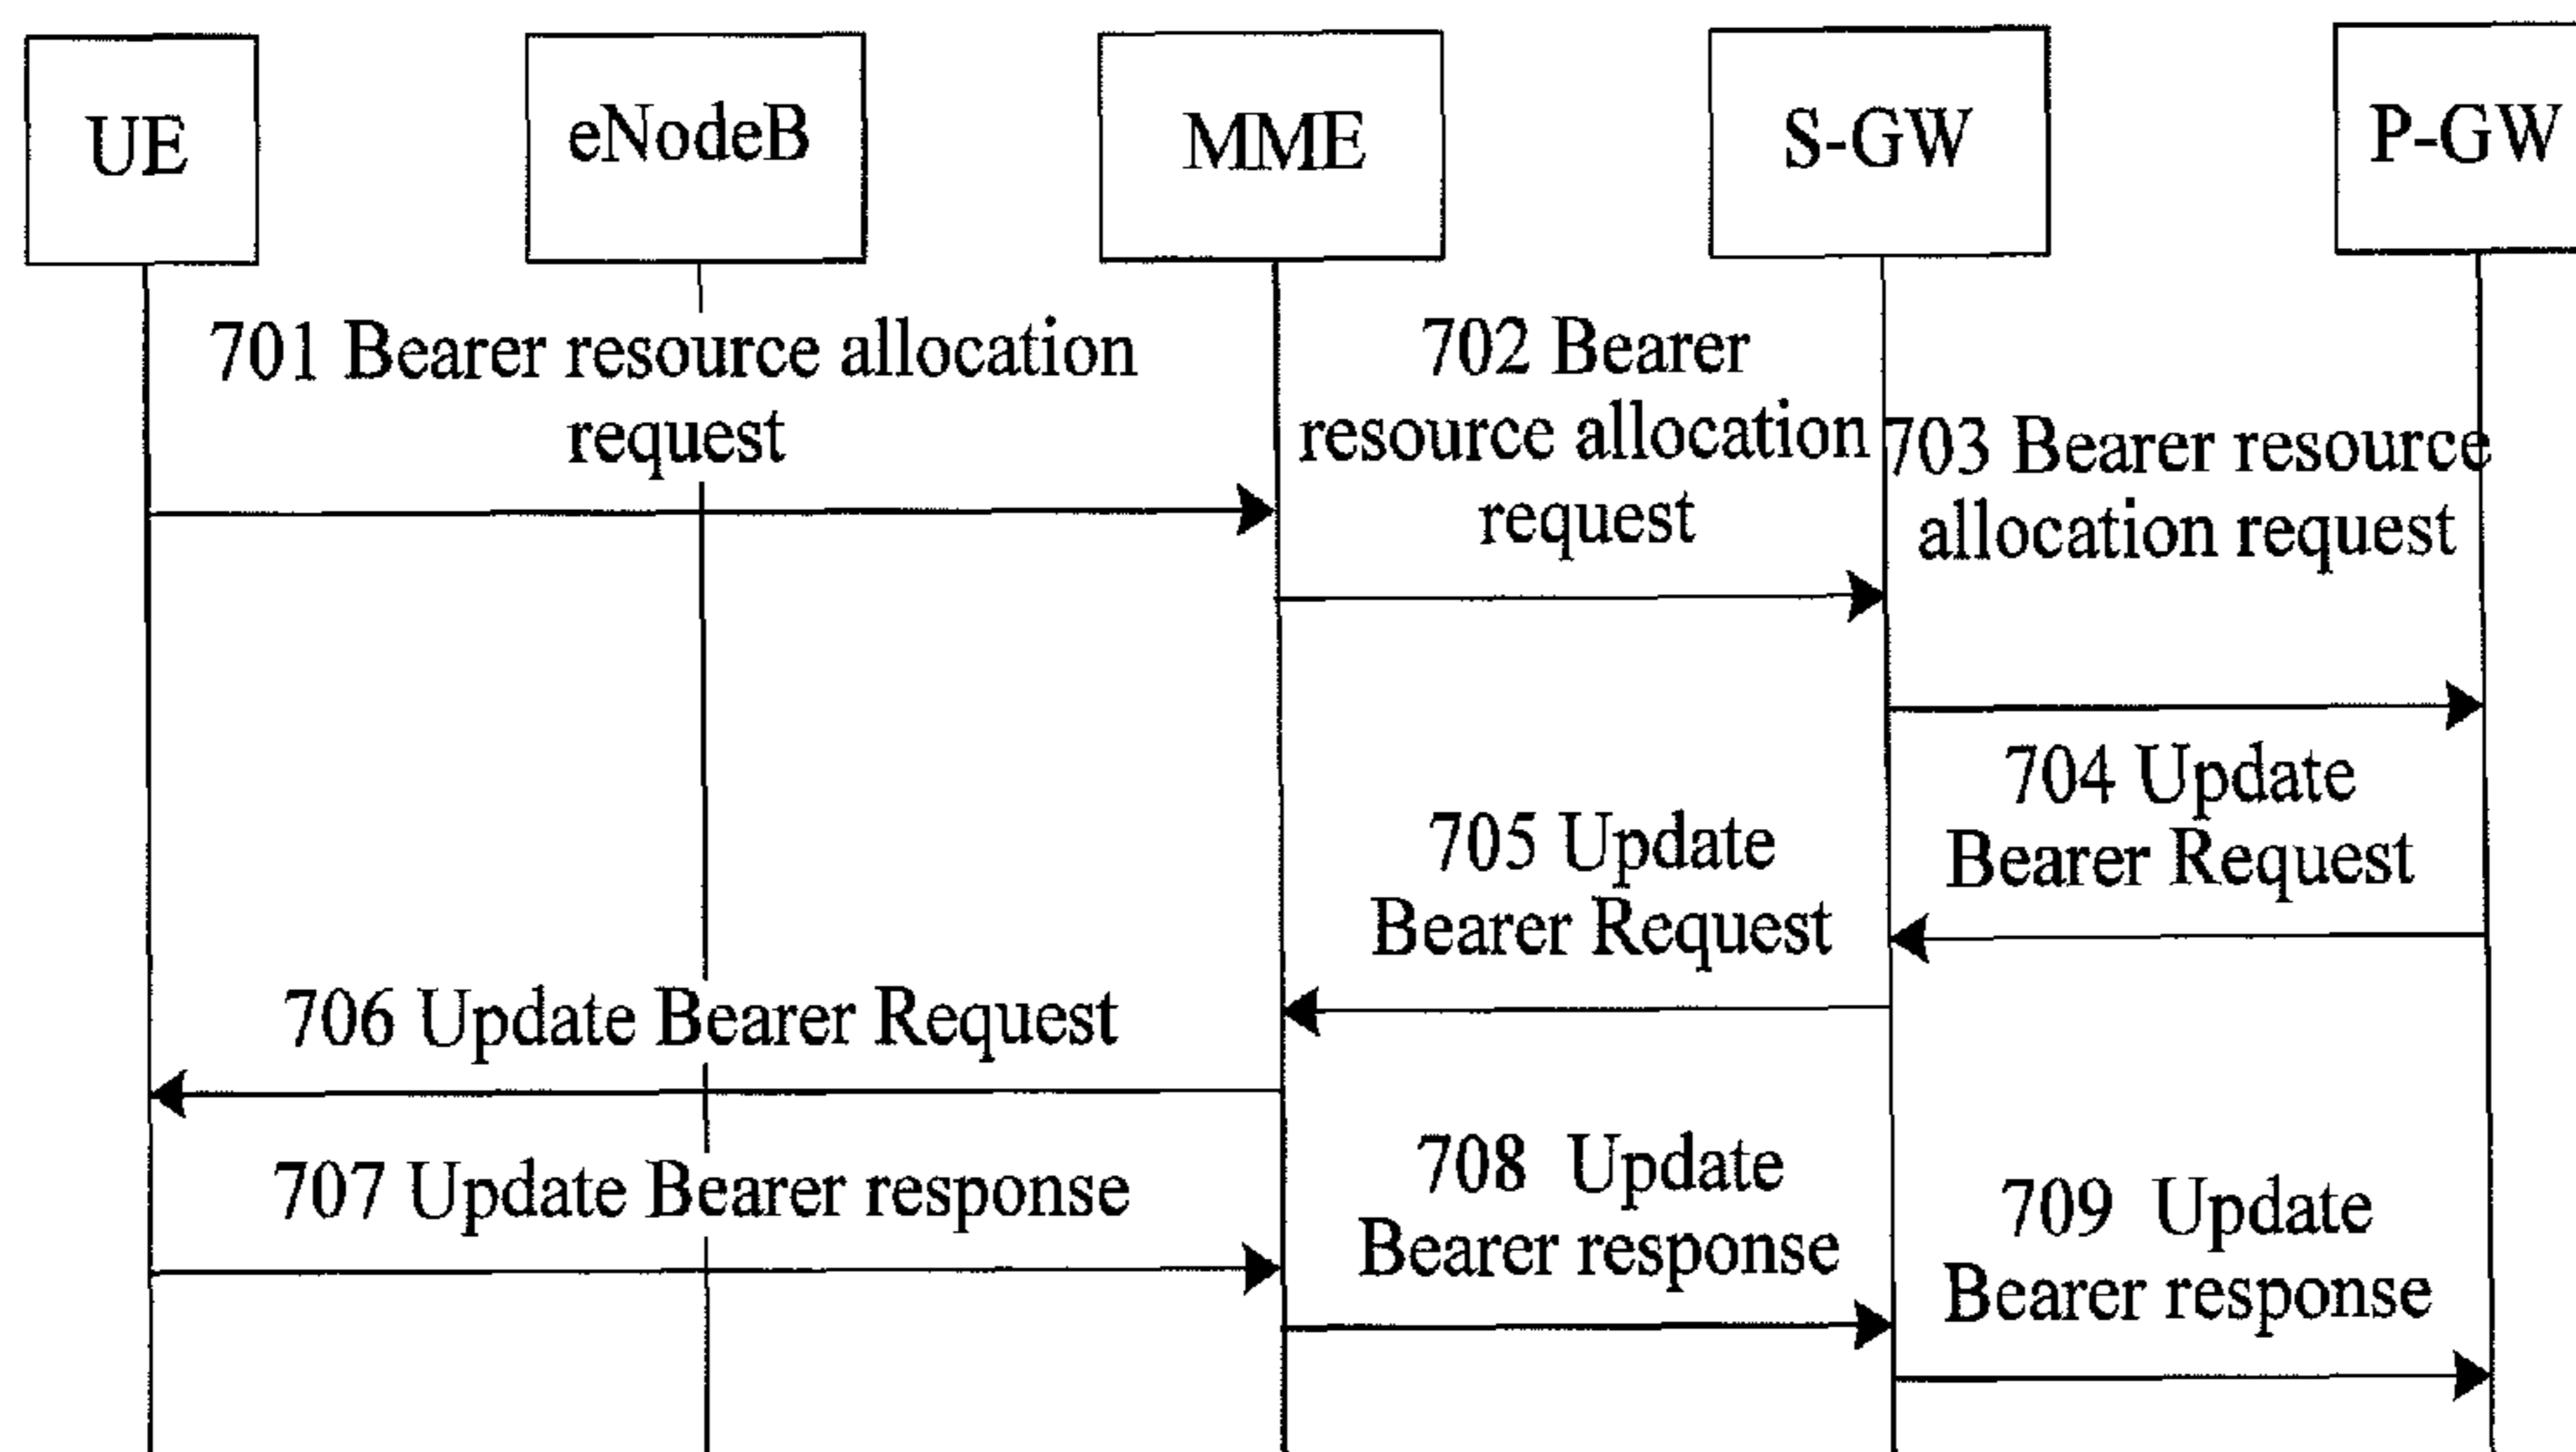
UE

eNodeB

MME

S-GW

P-GW

701 Bearer resource allocation request

702 Bearer resource allocation request

703 Bearer resource allocation request

704 Update Bearer Request

705 Update Bearer Request

706 Update Bearer Request

707 Update Bearer response

708 Update Bearer response

709 Update Bearer response